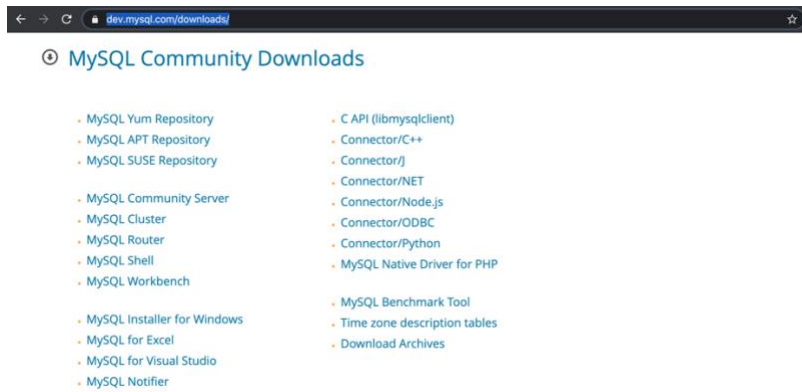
dev.mysql.com/downloads/

MySQL Community Downloads

- MySQL Yum Repository
- MySQL APT Repository
- MySQL SUSE Repository

- MySQL Community Server
- MySQL Cluster
- MySQL Router
- MySQL Shell
- MySQL Workbench

- MySQL Installer for Windows
- MySQL for Excel
- MySQL for Visual Studio
- MySQL Notifier

- C API (libmysqlclient)
- Connector/C++
- Connector/J
- Connector/NET
- Connector/Node.js
- Connector/ODBC
- Connector/Python
- MySQL Native Driver for PHP

- MySQL Benchmark Tool
- Time zone description tables
- Download Archives